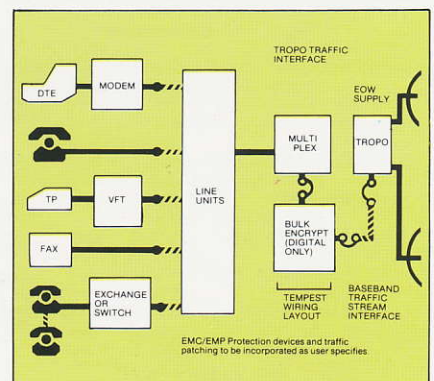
TROPO TRAFFIC INTERFACE

DTE

MODEM

TP

VFT

FAX

EXCHANGE OR SWITCH

LINE UNITS

MULTI PLEX

BULK ENCRYPT (DIGITAL ONLY)

TEMPEST WIRING LAYOUT

EOW SUPPLY

TROPO

BASEBAND TRAFFIC STREAM INTERFACE

EMC/EMP Protection devices and traffic patching to be incorporated as user specifies.